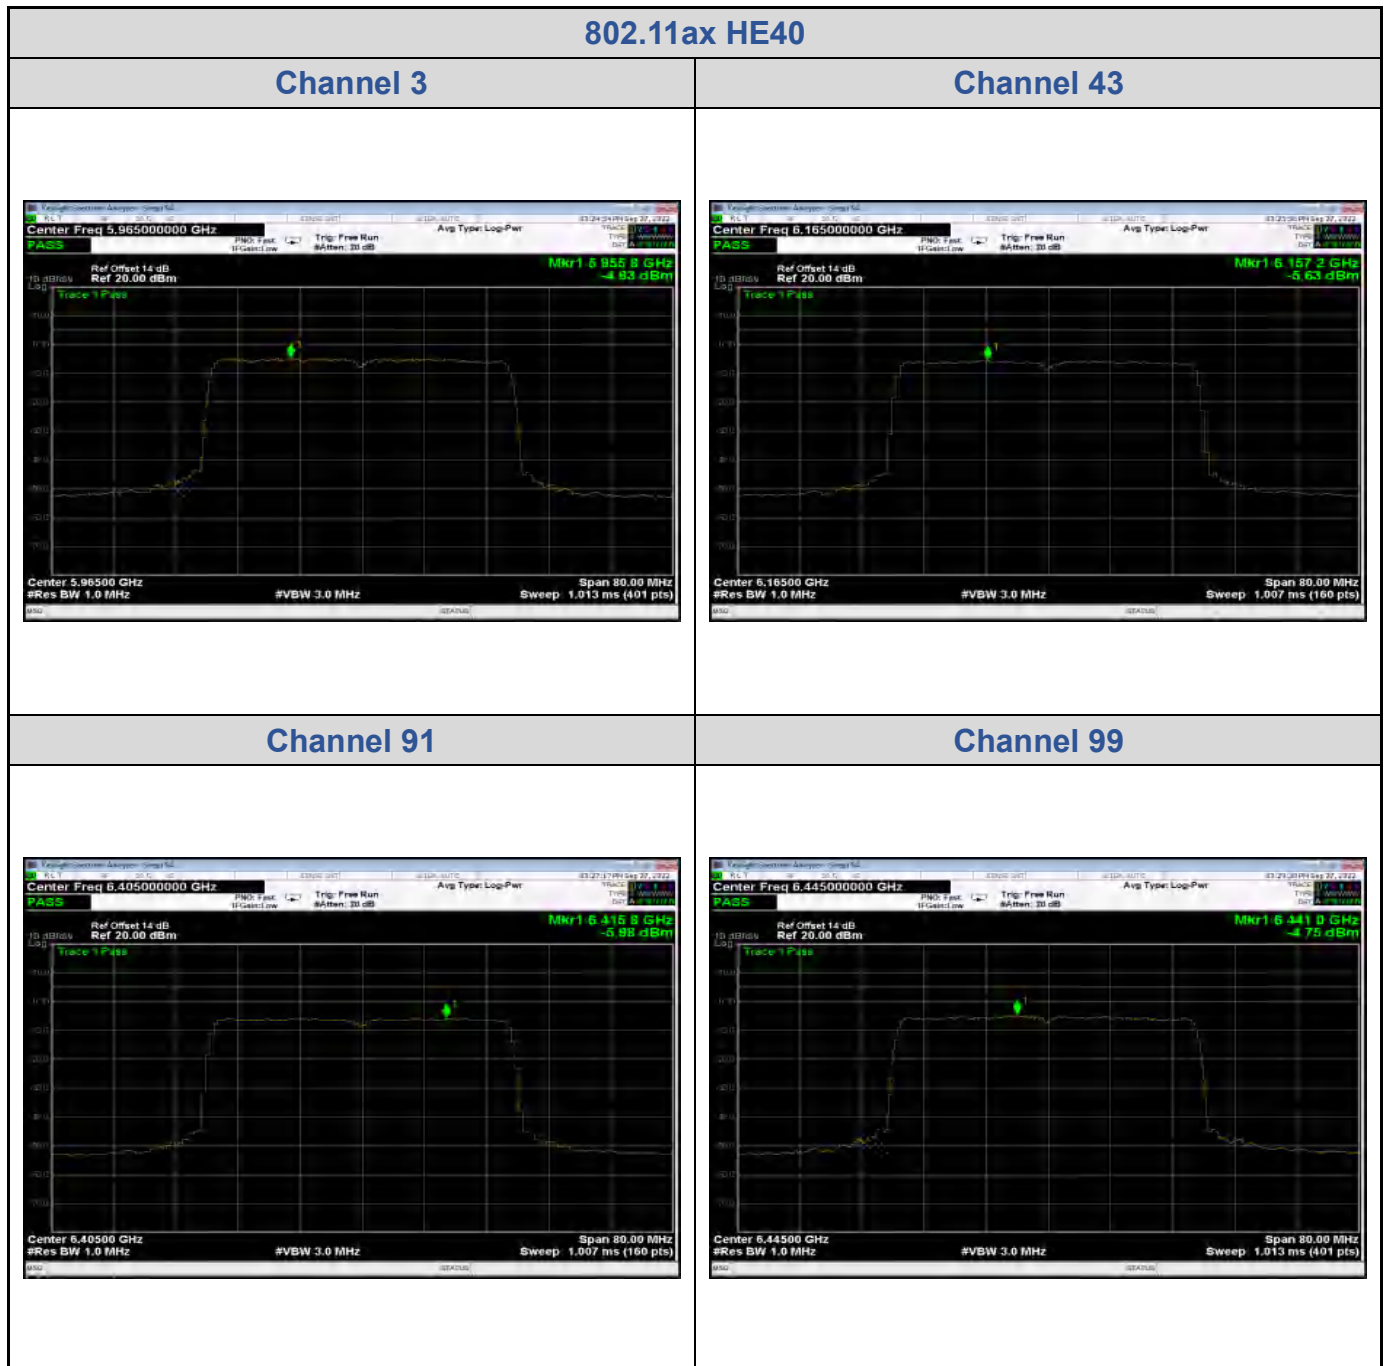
802.11ax HE40

Channel 3

Center Freq 5.965000000 GHz
PASS
PNO: Fast
IFGain:Low
Trig: Free Run
#Atten: 30 dB
Avg Type: Log-Pwr
10 dB/div
Log
Ref Offset 14 dB
Ref 20.00 dBm
Mkr1 5.955 8 GHz
-4.93 dBm
Trace 1 Pass
Center 5.96500 GHz
#Res BW 1.0 MHz
#VBW 3.0 MHz
Span 80.00 MHz
Sweep 1.013 ms (401 pts)

Channel 43

Center Freq 6.165000000 GHz
PASS
PNO: Fast
IFGain:Low
Trig: Free Run
#Atten: 30 dB
Avg Type: Log-Pwr
10 dB/div
Log
Ref Offset 14 dB
Ref 20.00 dBm
Mkr1 6.157 2 GHz
-5.63 dBm
Trace 1 Pass
Center 6.16500 GHz
#Res BW 1.0 MHz
#VBW 3.0 MHz
Span 80.00 MHz
Sweep 1.007 ms (160 pts)

Channel 91

Center Freq 6.405000000 GHz
PASS
PNO: Fast
IFGain:Low
Trig: Free Run
#Atten: 30 dB
Avg Type: Log-Pwr
10 dB/div
Log
Ref Offset 14 dB
Ref 20.00 dBm
Mkr1 6.415 8 GHz
-5.98 dBm
Trace 1 Pass
Center 6.40500 GHz
#Res BW 1.0 MHz
#VBW 3.0 MHz
Span 80.00 MHz
Sweep 1.007 ms (160 pts)

Channel 99

Center Freq 6.445000000 GHz
PASS
PNO: Fast
IFGain:Low
Trig: Free Run
#Atten: 30 dB
Avg Type: Log-Pwr
10 dB/div
Log
Ref Offset 14 dB
Ref 20.00 dBm
Mkr1 6.441 0 GHz
-4.75 dBm
Trace 1 Pass
Center 6.44500 GHz
#Res BW 1.0 MHz
#VBW 3.0 MHz
Span 80.00 MHz
Sweep 1.013 ms (401 pts)